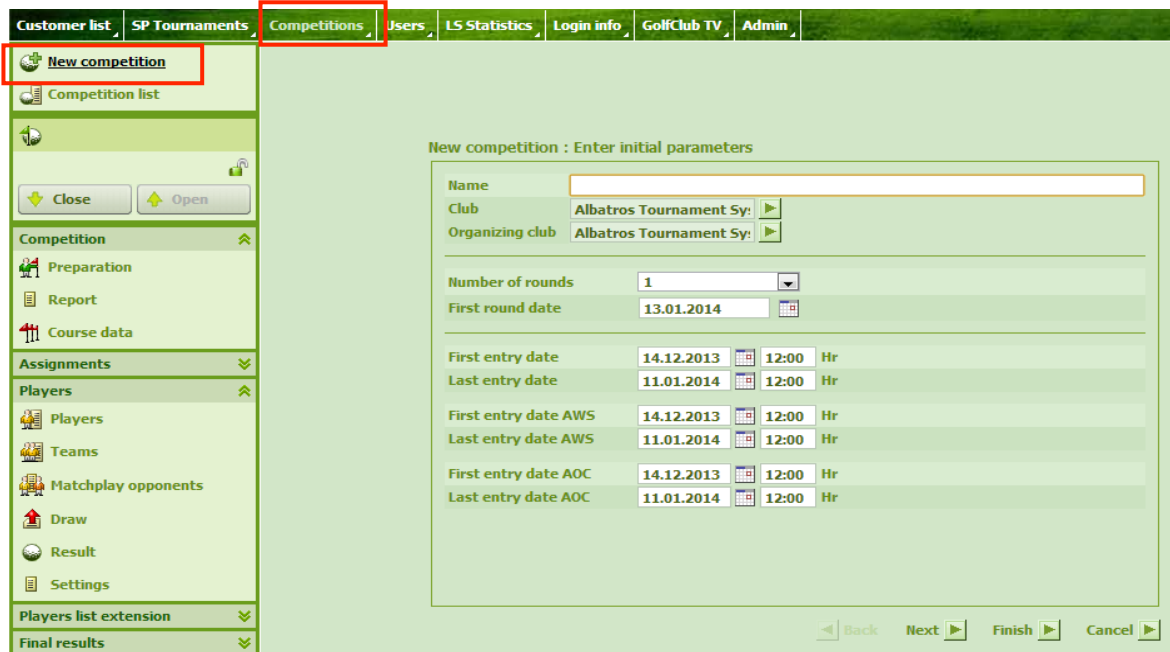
Customer list | SP Tournaments | Competitions | Users | LS Statistics | Login info | GolfClub TV | Admin

New competition
Competition list

Close
Open

Competition
Preparation
Report
Course data
Assignments
Players
Players
Teams
Matchplay opponents
Draw
Result
Settings
Players list extension
Final results

New competition : Enter initial parameters

Name
Club Albatros Tournament Sy:
Organizing club Albatros Tournament Sy:

Number of rounds 1
First round date 13.01.2014

First entry date 14.12.2013 12:00 Hr
Last entry date 11.01.2014 12:00 Hr

First entry date AWS 14.12.2013 12:00 Hr
Last entry date AWS 11.01.2014 12:00 Hr

First entry date AOC 14.12.2013 12:00 Hr
Last entry date AOC 11.01.2014 12:00 Hr

Back Next Finish Cancel